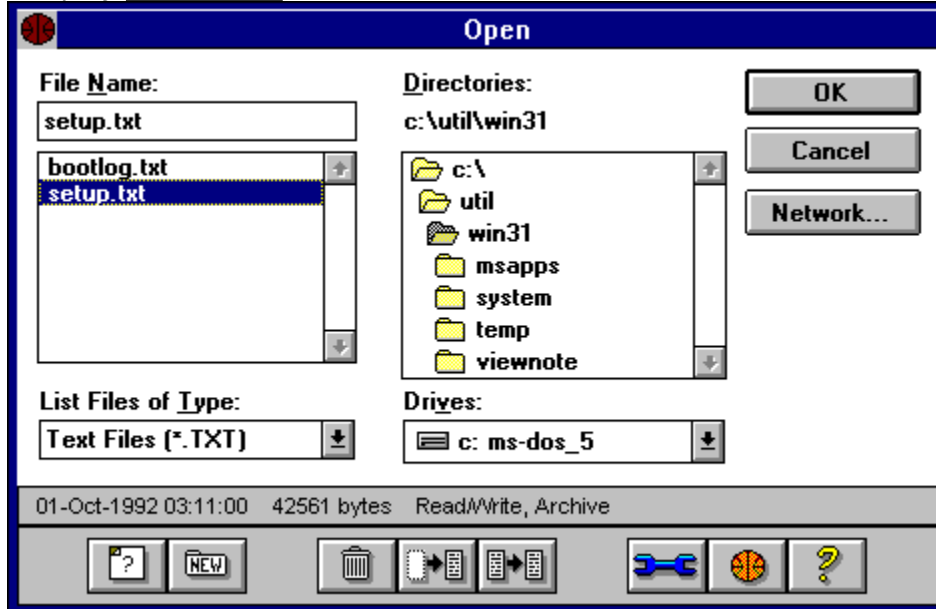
Open

File Name:
setup.txt
bootlog.txt
setup.txt

Directories:
c:\util\win31
c:\
util
win31
msapps
system
temp
viewnote

OK
Cancel
Network...

List Files of Type:
Text Files (*.TXT)

Drives:
c: ms-dos_5

01-Oct-1992 03:11:00 42561 bytes Read/Write, Archive

?
NEW
?